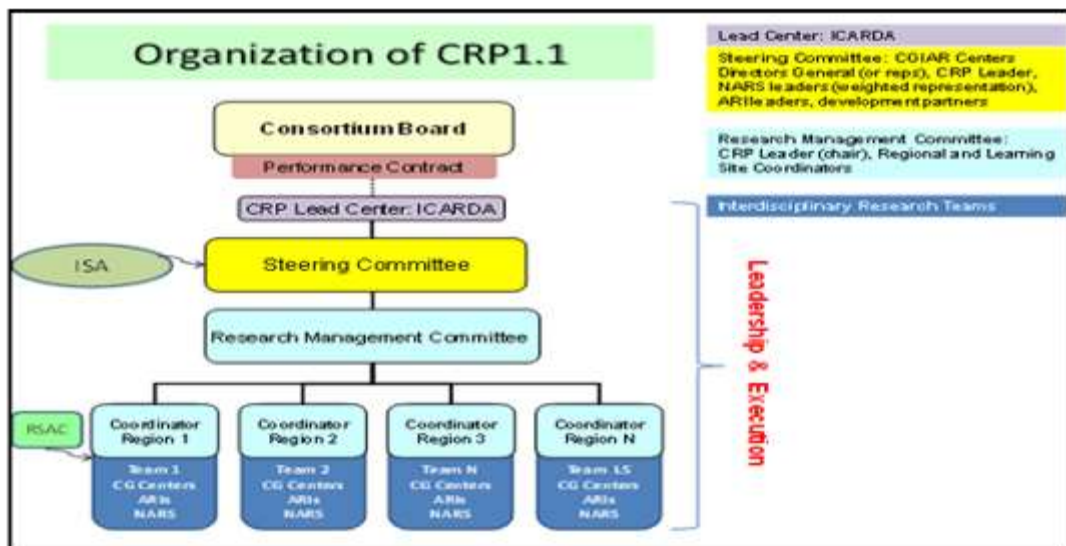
Organization of CRP1.1

Consortium Board

Performance Contract

CRP Lead Center: ICARDA

ISA

Steering Committee

Research Management Committee

RSAC

Coordinator Region 1

Team 1
CG Centers
ARIs
NARS

Coordinator Region 2

Team 2
CG Centers
ARIs
NARS

Coordinator Region 3

Team N
CG Centers
ARIs
NARS

Coordinator Region N

Team LS
CG Centers
ARIs
NARS

Lead Center: ICARDA

Steering Committee: CGIAR Centers Directors General (or reps), CRP Leader, NARS leaders (weighted representation), ARI leaders, development partners

Research Management Committee: CRP Leader (chair), Regional and Learning Site Coordinators

Interdisciplinary Research Teams

Leadership & Execution